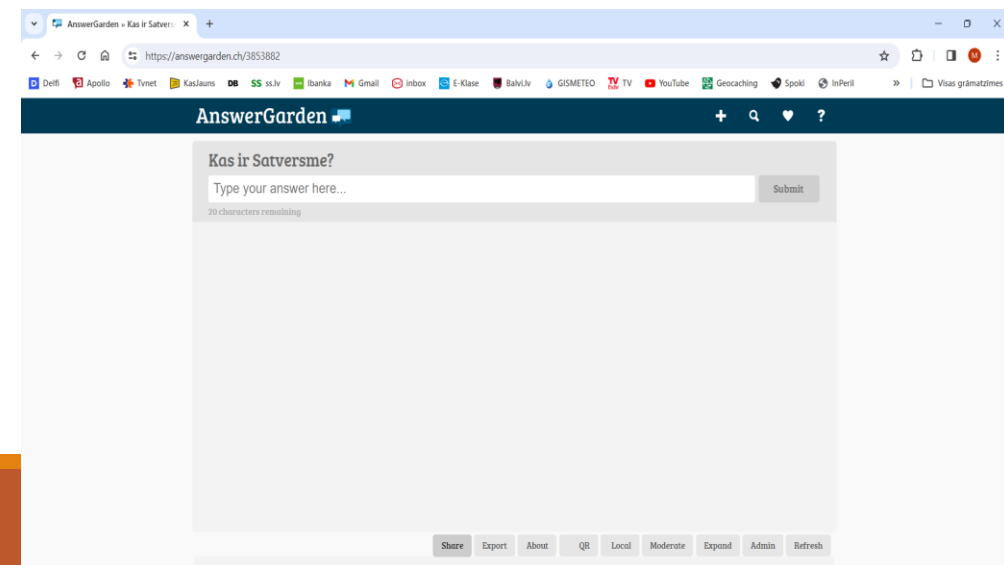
AnswerGarden » Kas ir Satvers ×

https://answergarden.ch/3853882

Delfi Apollo Tvnet KasJauns DB ss.lv Ibanka Gmail inbox E-Klase Balvi.lv GISMETEO TV YouTube Geocaching Spoki InPeril » Visas grāmatzīmes

AnswerGarden

Kas ir Satversme?

Type your answer here...

Submit

20 characters remaining

Share Export About QR Local Moderate Expand Admin Refresh